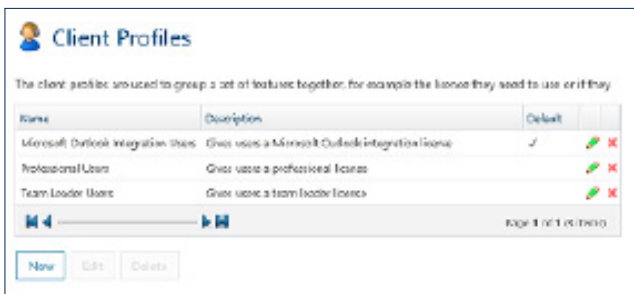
Client Profiles

The client profiles are used to group a set of features together, for example the licence they need to use or if they

| Name | Description | Default |
|---|---|---|
| Microsoft Outlook Integration Users | Gives users a Microsoft Outlook integration license | ✓ |
| Professional Users | Gives users a professional license | |
| Team Leader Users | Gives users a team leader license | |

Page 1 of 1 (3 items)

New Edit Delete